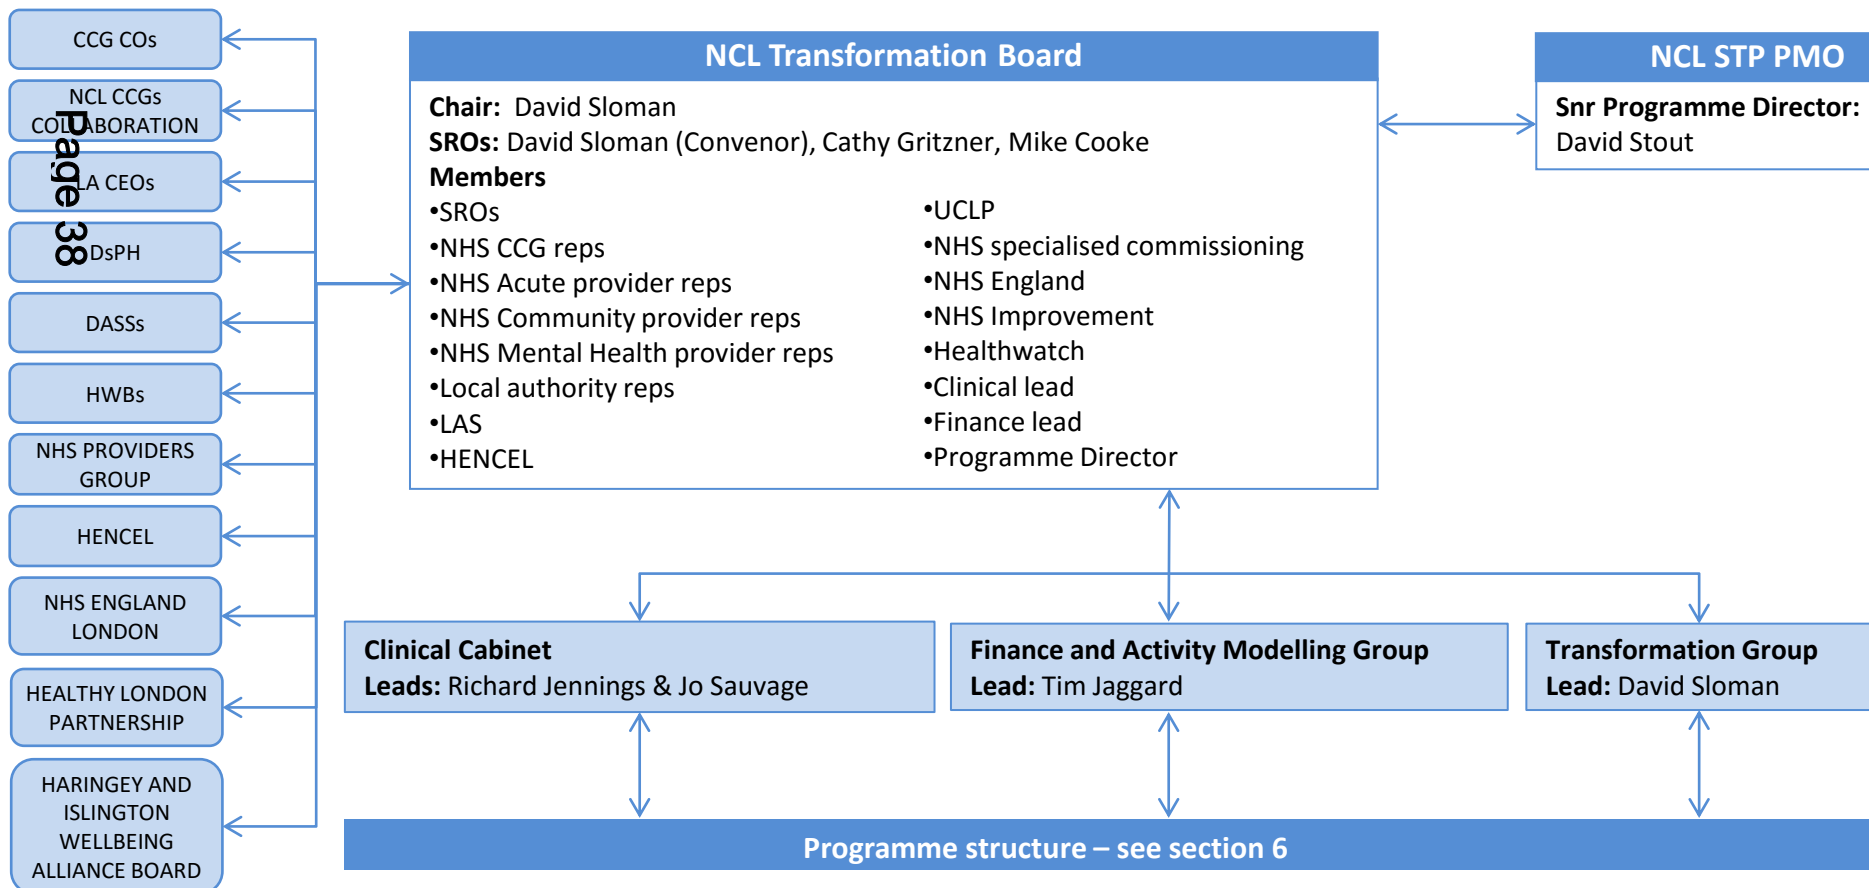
CCG COs

NCL CCGs COLLABORATION

Page 38

LA CEOs

DsPH

DASSs

HWBs

NHS PROVIDERS GROUP

HENCEL

NHS ENGLAND LONDON

HEALTHY LONDON PARTNERSHIP

HARINGEY AND ISLINGTON WELLBEING ALLIANCE BOARD

NCL Transformation Board

**Chair:** David Sloman
**SROs:** David Sloman (Convenor), Cathy Gritzner, Mike Cooke
**Members**

•SROs
•NHS CCG reps
•NHS Acute provider reps
•NHS Community provider reps
•NHS Mental Health provider reps
•Local authority reps
•LAS
•HENCEL

•UCLP
•NHS specialised commissioning
•NHS England
•NHS Improvement
•Healthwatch
•Clinical lead
•Finance lead
•Programme Director

NCL STP PMO

**Snr Programme Director:** David Stout

**Clinical Cabinet**
**Leads:** Richard Jennings & Jo Sauvage

**Finance and Activity Modelling Group**
**Lead:** Tim Jaggard

**Transformation Group**
**Lead:** David Sloman

Programme structure – see section 6